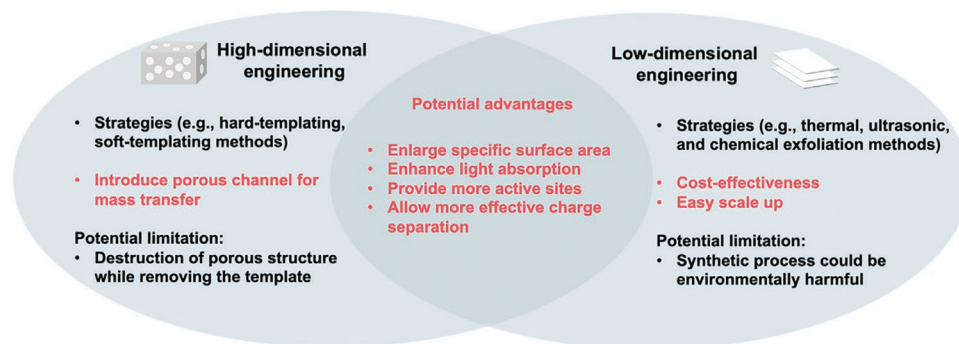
High-dimensional engineering

• Strategies (e.g., hard-templating, soft-templating methods)

• Introduce porous channel for mass transfer

Potential limitation:
• Destruction of porous structure while removing the template

Potential advantages

• Enlarge specific surface area
• Enhance light absorption
• Provide more active sites
• Allow more effective charge separation

Low-dimensional engineering

• Strategies (e.g., thermal, ultrasonic, and chemical exfoliation methods)

• Cost-effectiveness
• Easy scale up

Potential limitation:
• Synthetic process could be environmentally harmful